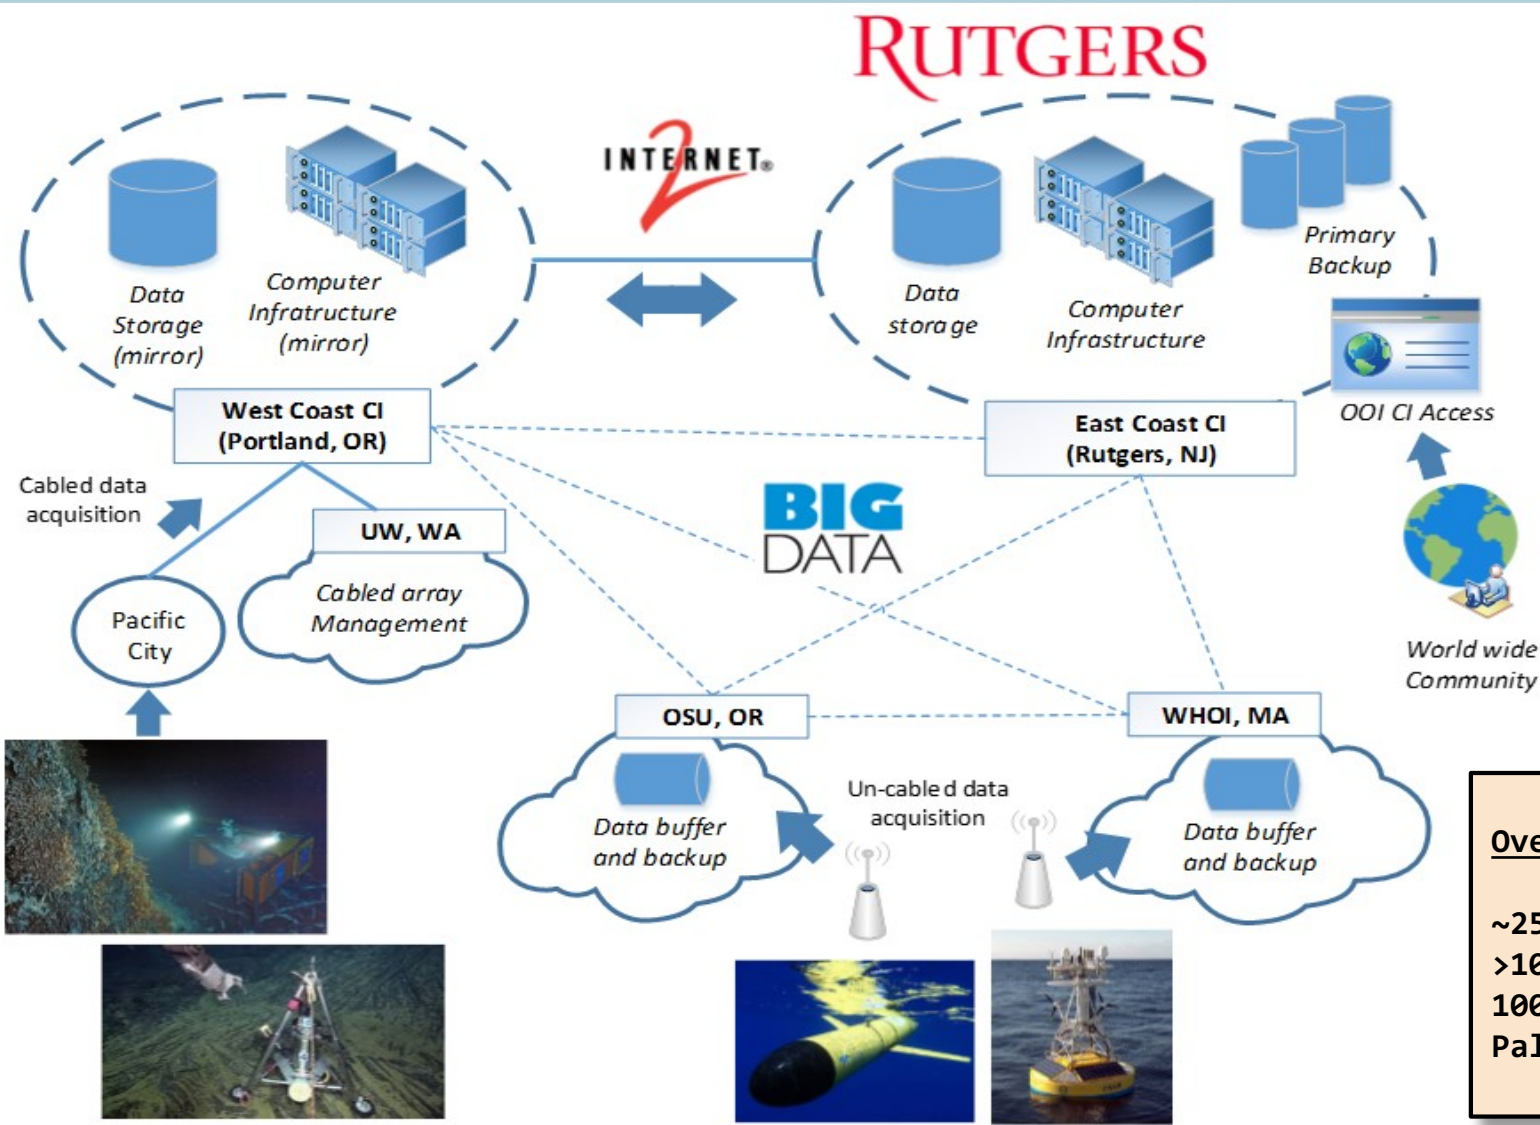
RUTGERS

INTERNET 2

Data Storage (mirror)

Computer Infratructure (mirror)

Data storage

Computer Infrastructure

Primary Backup

West Coast CI (Portland, OR)

East Coast CI (Rutgers, NJ)

OOI CI Access

Cabled data acquisition

UW, WA

Cabled array Management

Pacific City

BIG DATA

World wide Community

OSU, OR

WHOI, MA

Data buffer and backup

Un-cabled data acquisition

Data buffer and backup

Ove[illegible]

~25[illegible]
>10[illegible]
100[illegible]
Pal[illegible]